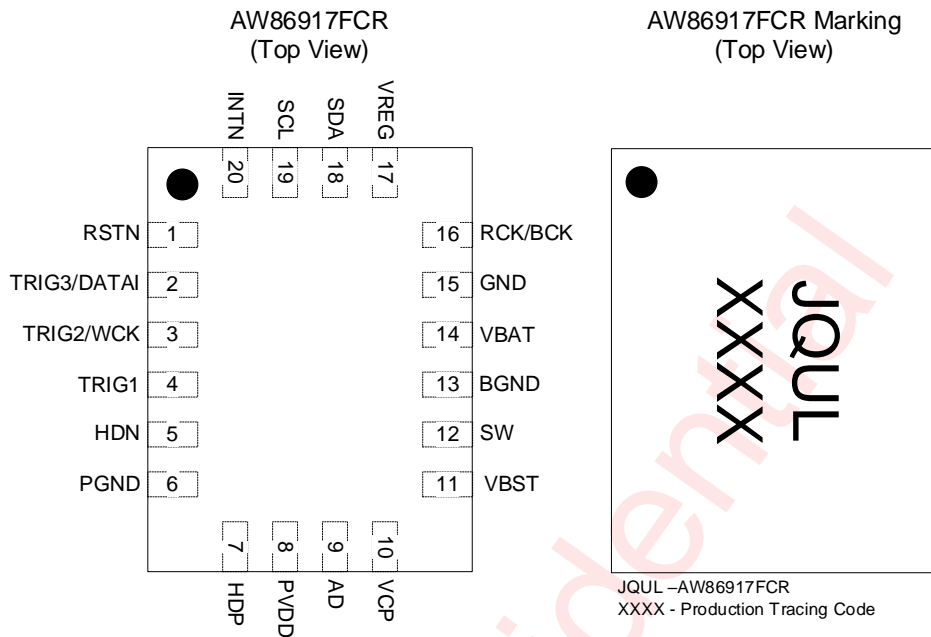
AW86917FCR
(Top View)

INTN
SCL
SDA
VREG
20
19
18
17

RSTN 1
TRIG3/DATAI 2
TRIG2/WCK 3
TRIG1 4
HDN 5
PGND 6

16 RCK/BCK
15 GND
14 VBAT
13 BGND
12 SW
11 VBST

7
8
9
10
HDP
PVDD
AD
VCP

AW86917FCR Marking
(Top View)

JQUL
XXXX

JQUL –AW86917FCR
XXXX - Production Tracing Code

dential